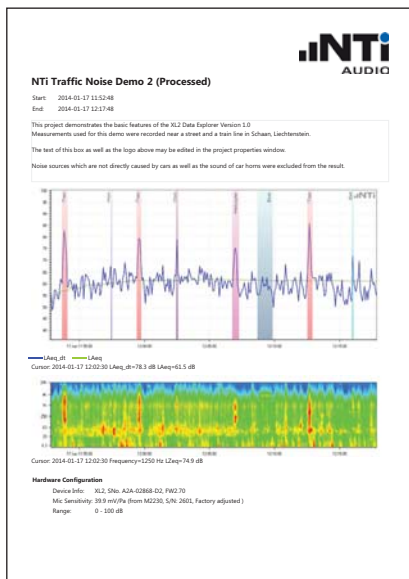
NTi AUDIO

NTi Traffic Noise Demo 2 (Processed)

Start: 2014-01-17 11:52:48
End: 2014-01-17 12:17:48

This project demonstrates the basic features of the XL2 Data Explorer Version 1.0
Measurements used for this demo were recorded near a street and a train line in Schaan, Liechtenstein.

The text of this box as well as the logo above may be edited in the project properties window.

Noise sources which are not directly caused by cars as well as the sound of car horns were excluded from the result.

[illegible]

LAeq_dt LAeq
Cursor: 2014-01-17 12:02:30 LAeq_dt=78.3 dB LAeq=61.5 dB

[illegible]

Cursor: 2014-01-17 12:02:30 Frequency=1250 Hz LZeq=74.9 dB

Hardware Configuration
Device Info: XL2, SNo. A2A-02868-D2, FW2.70
Mic Sensitivity: 39.9 mV/Pa (from M2230, S/N: 2601, Factory adjusted )
Range: 0 - 100 dB